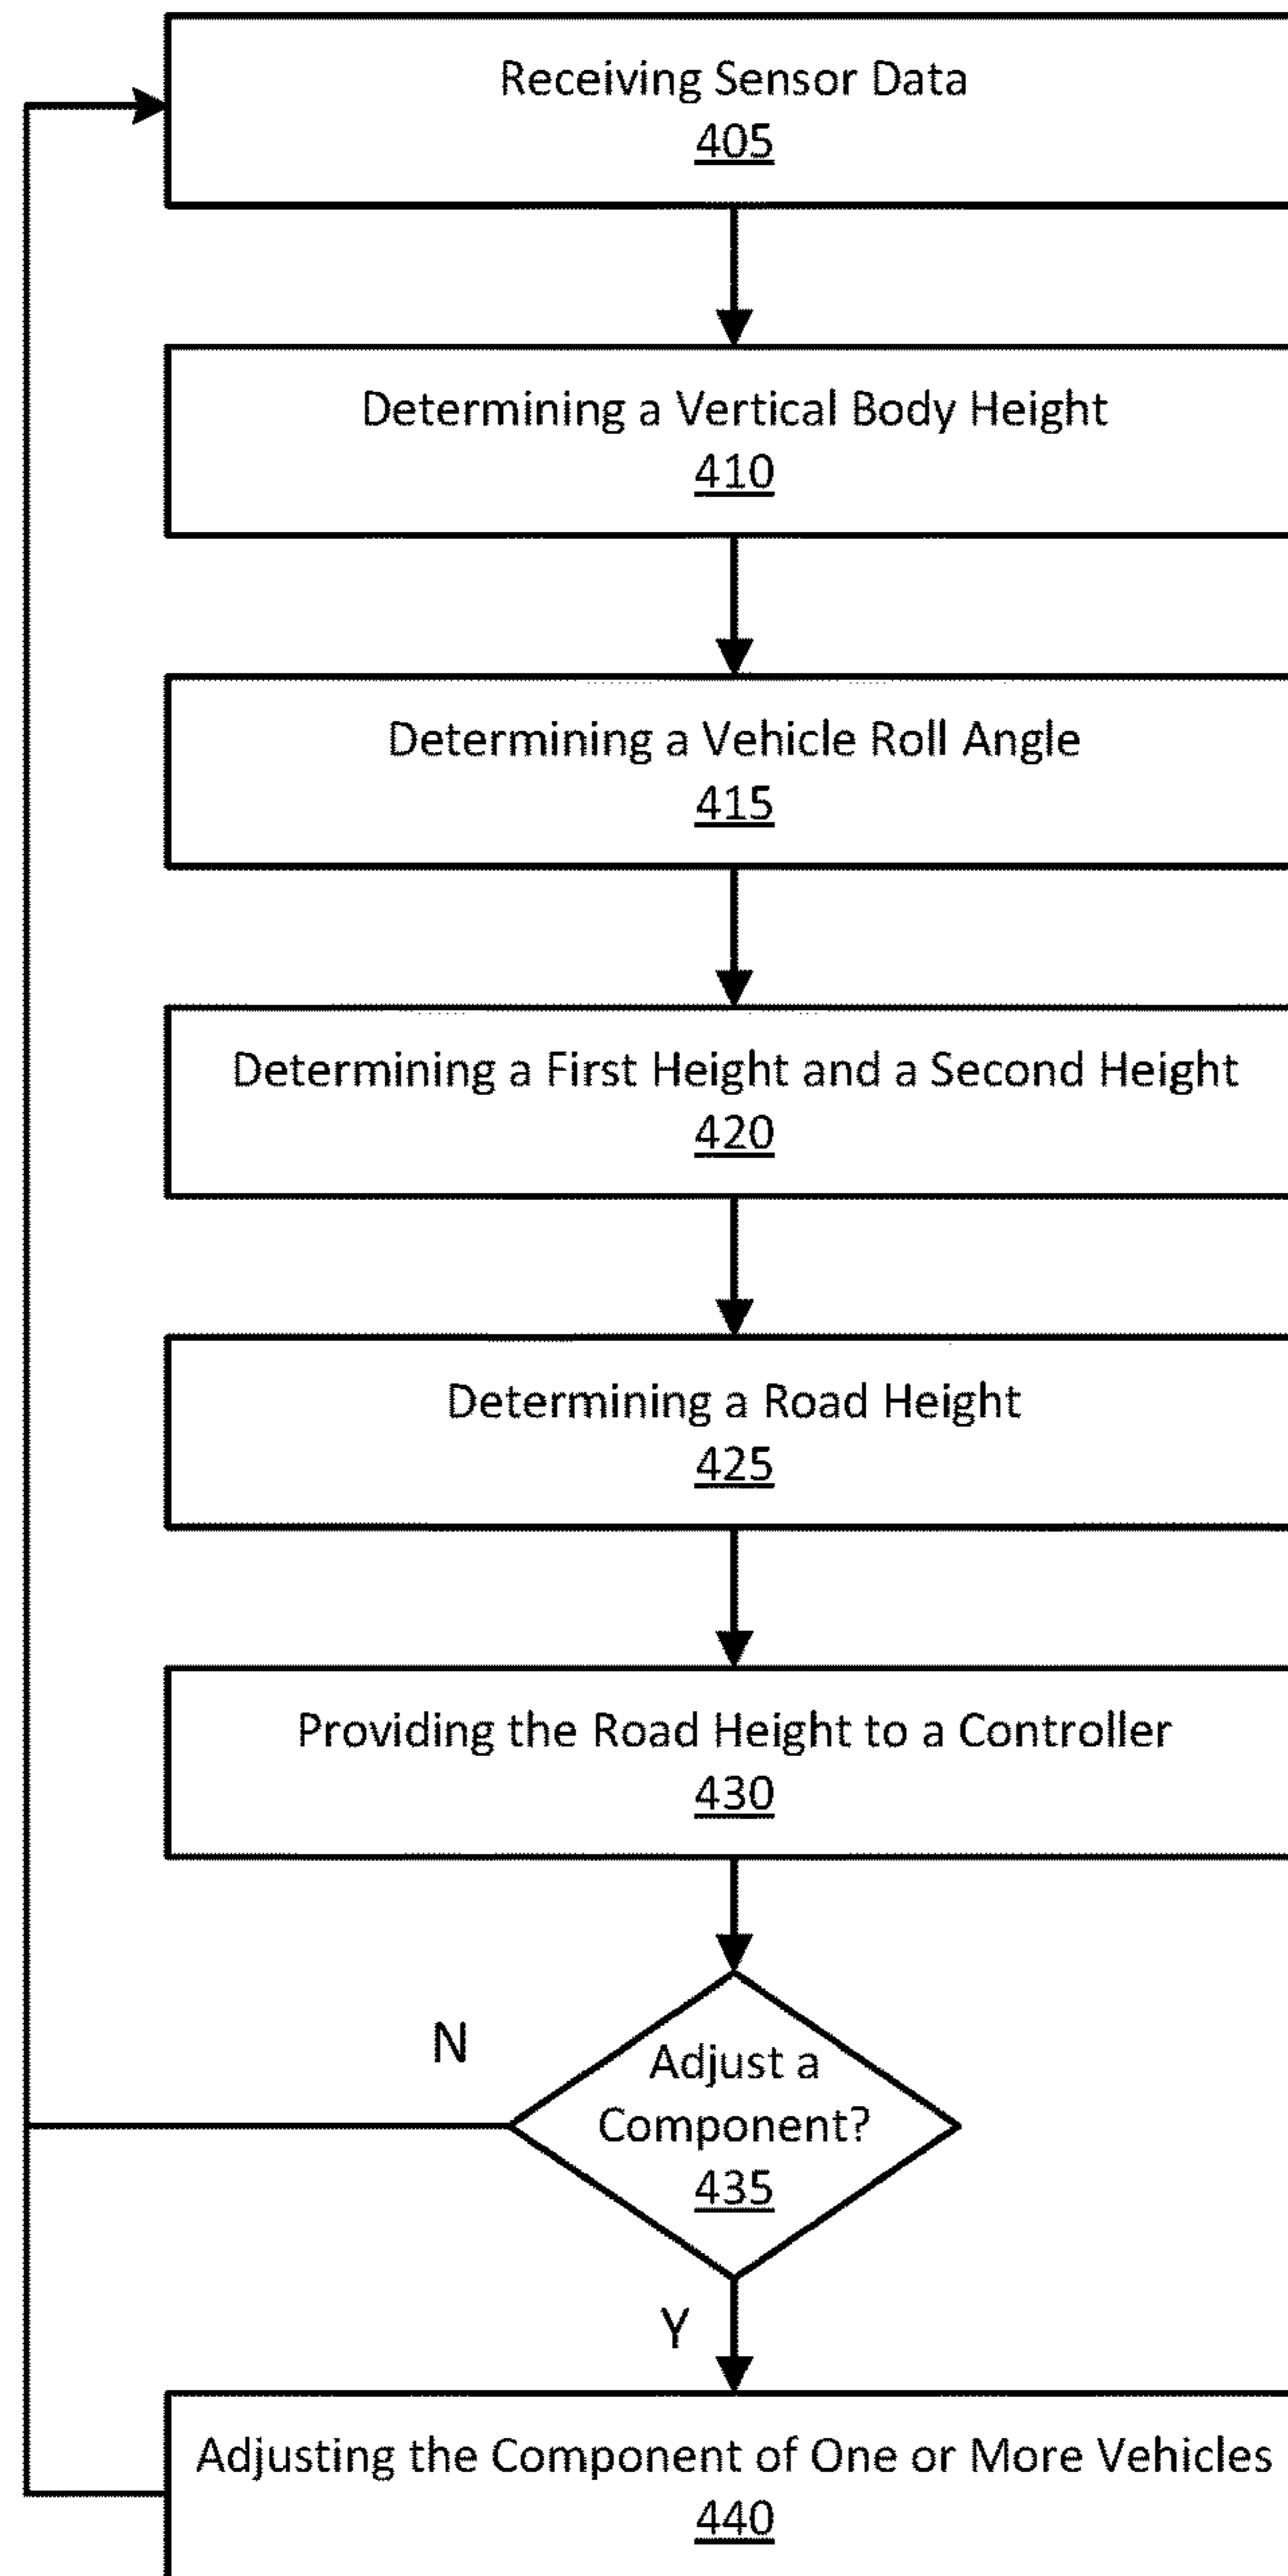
Receiving Sensor Data
405

Determining a Vertical Body Height
410

Determining a Vehicle Roll Angle
415

Determining a First Height and a Second Height
420

Determining a Road Height
425

Providing the Road Height to a Controller
430

N

Adjust a Component?
435

Y

Adjusting the Component of One or More Vehicles
440